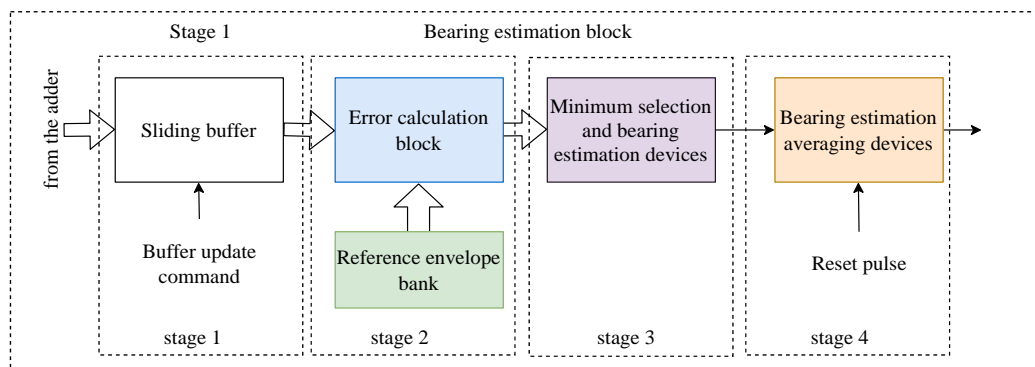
Stage 1

Bearing estimation block

from the adder

Sliding buffer

Buffer update command

stage 1

Error calculation block

Reference envelope bank

stage 2

Minimum selection and bearing estimation devices

stage 3

Bearing estimation averaging devices

Reset pulse

stage 4